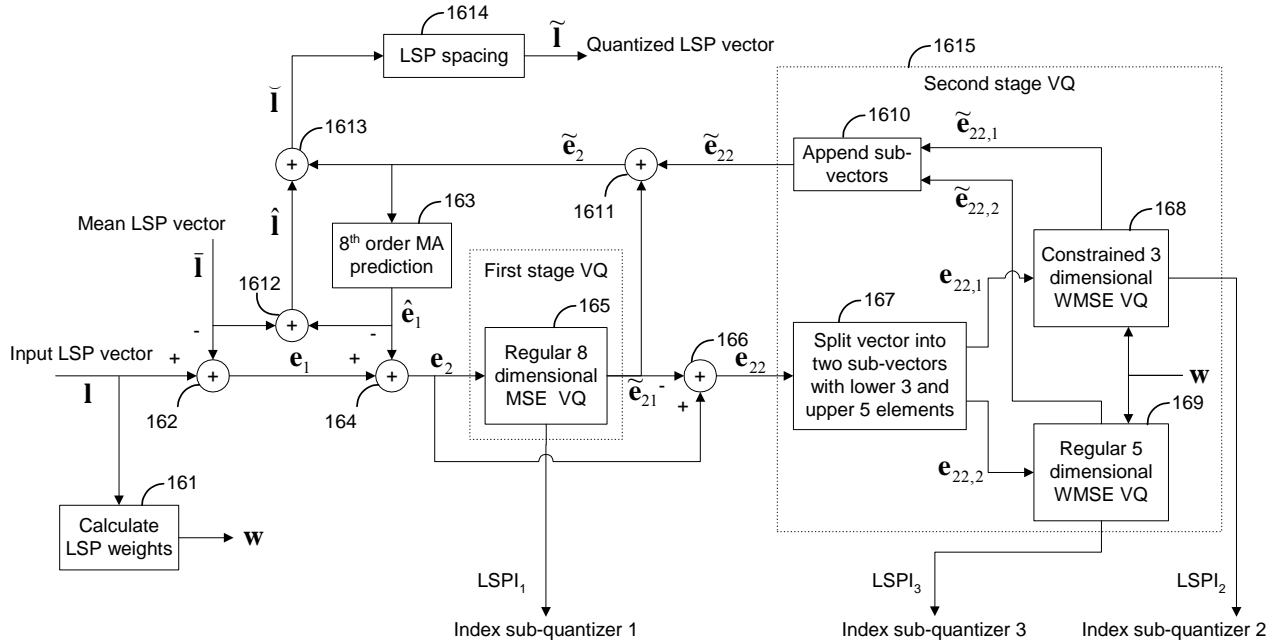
1614
LSP spacing
$\tilde{\mathbf{l}}$
Quantized LSP vector
1615
Second stage VQ
$\breve{\mathbf{l}}$
1613
+
1610
Append sub-vectors
$\tilde{\mathbf{e}}_{22,1}$
$\tilde{\mathbf{e}}_2$
+
$\tilde{\mathbf{e}}_{22}$
$\tilde{\mathbf{e}}_{22,2}$
1611
168
$\hat{\mathbf{l}}$
163
Mean LSP vector
8th order MA prediction
Constrained 3 dimensional WMSE VQ
$\bar{\mathbf{l}}$
First stage VQ
$\mathbf{e}_{22,1}$
1612
167
165
$\hat{\mathbf{e}}_1$
-
+
-
166
Input LSP vector
+
$\mathbf{e}_1$
+
$\mathbf{e}_2$
Regular 8 dimensional MSE VQ
+
$\mathbf{e}_{22}$
Split vector into two sub-vectors with lower 3 and upper 5 elements
+
+
$\mathbf{w}$
$\mathbf{l}$
$\tilde{\mathbf{e}}_{21}$
-
+
169
162
164
$\mathbf{e}_{22,2}$
Regular 5 dimensional WMSE VQ
161
Calculate LSP weights
$\mathbf{w}$
LSPI$_1$
LSPI$_3$
LSPI$_2$
Index sub-quantizer 1
Index sub-quantizer 3
Index sub-quantizer 2